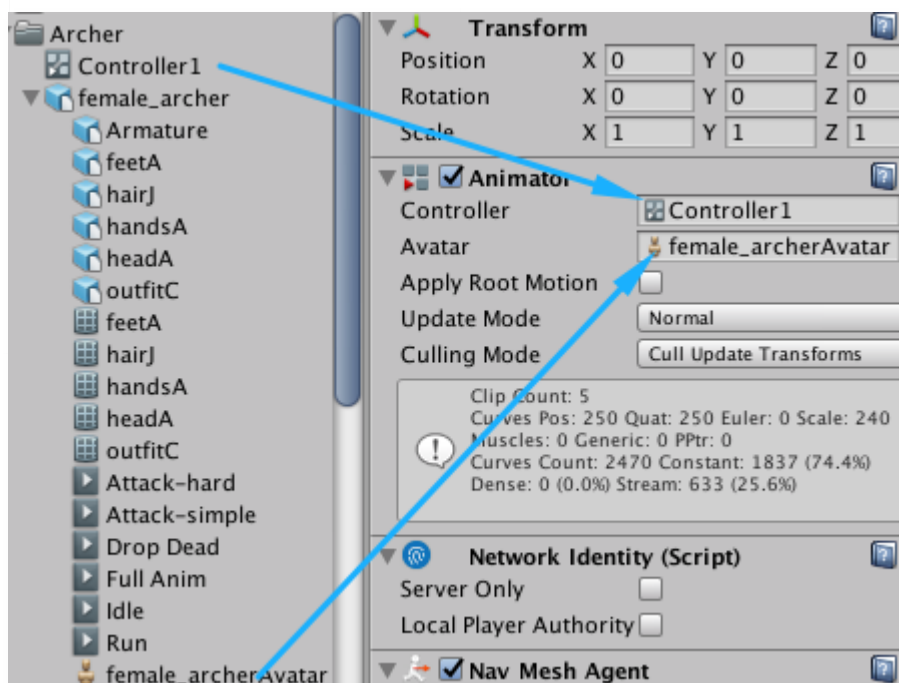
Archer
Controller1
female_archer
Armature
feetA
hairJ
handsA
headA
outfitC
feetA
hairJ
handsA
headA
outfitC
Attack-hard
Attack-simple
Drop Dead
Full Anim
Idle
Run
female_archerAvatar

Transform
Position X 0 Y 0 Z 0
Rotation X 0 Y 0 Z 0
Scale X 1 Y 1 Z 1

Animator
Controller Controller1
Avatar female_archerAvatar
Apply Root Motion
Update Mode Normal
Culling Mode Cull Update Transforms

Clip Count: 5
Curves Pos: 250 Quat: 250 Euler: 0 Scale: 240
Muscles: 0 Generic: 0 PPtr: 0
Curves Count: 2470 Constant: 1837 (74.4%)
Dense: 0 (0.0%) Stream: 633 (25.6%)

Network Identity (Script)
Server Only
Local Player Authority

Nav Mesh Agent